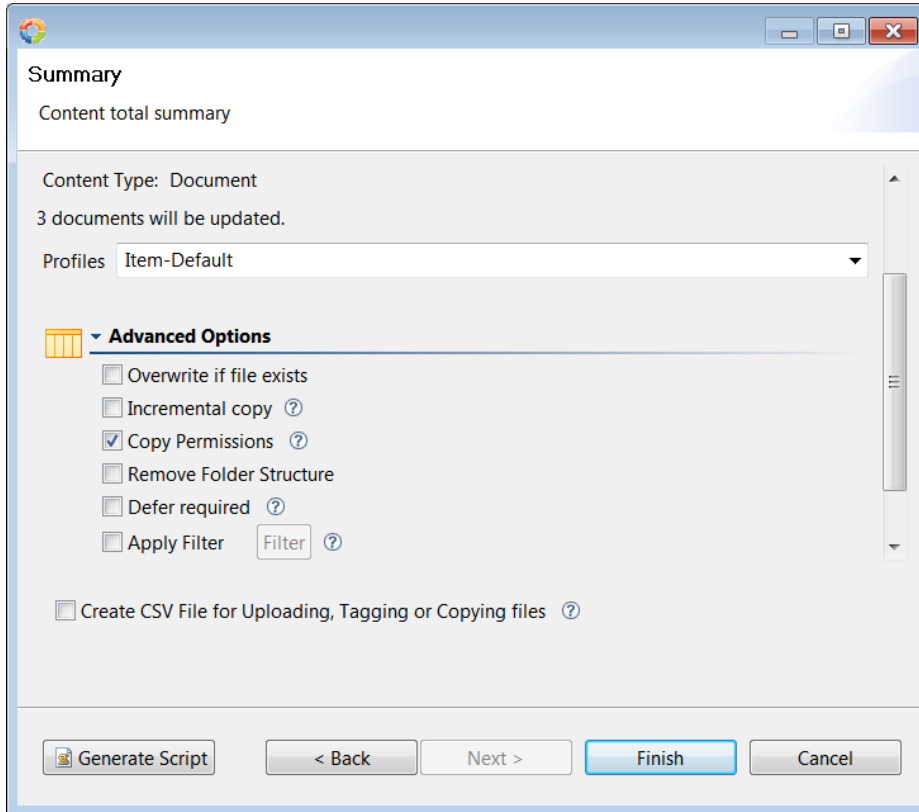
Summary

Content total summary

Content Type: Document

3 documents will be updated.

Profiles Item-Default

Advanced Options

Overwrite if file exists

Incremental copy

Copy Permissions

Remove Folder Structure

Defer required

Apply Filter Filter

Create CSV File for Uploading, Tagging or Copying files

Generate Script < Back Next > Finish Cancel